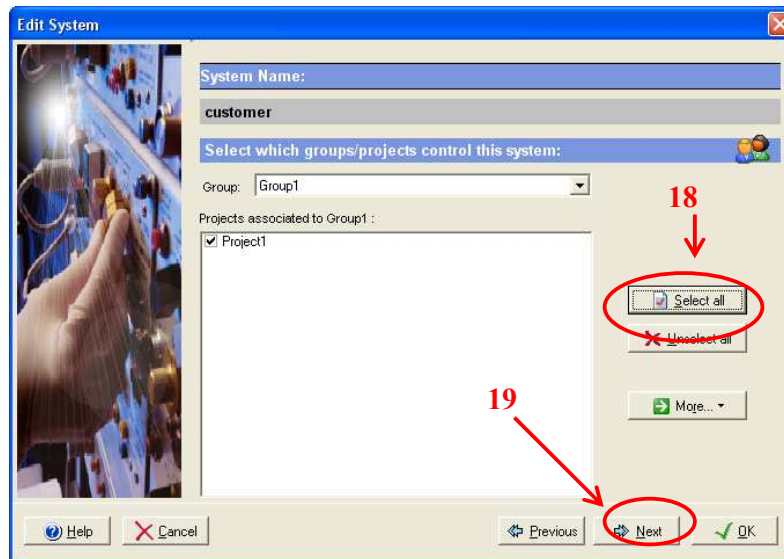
Edit System

System Name:

customer

Select which groups/projects control this system:

Group: Group1

Projects associated to Group1 :

Project1

18

Select all

Unselect all

More...

19

Help

Cancel

Previous

Next

OK